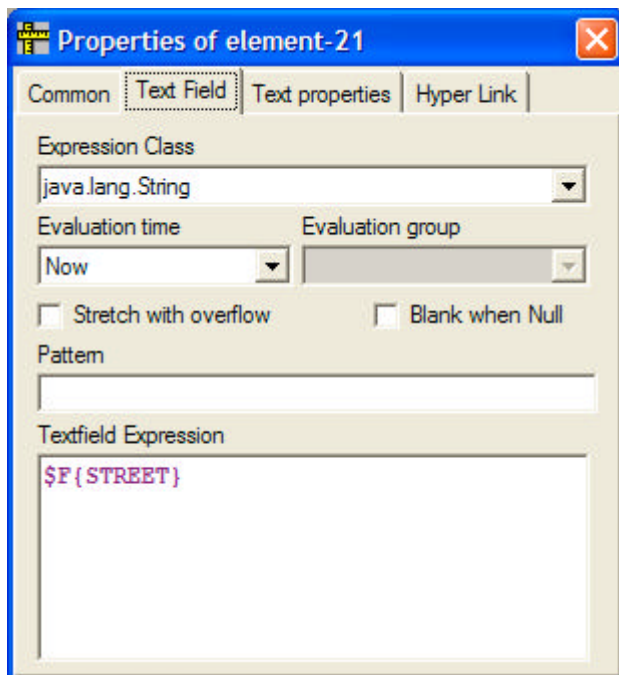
Properties of element-21

Common | Text Field | Text properties | Hyper Link

Expression Class

java.lang.String

Evaluation time

Now

Evaluation group

Stretch with overflow

Blank when Null

Pattern

Textfield Expression

$F{STREET}